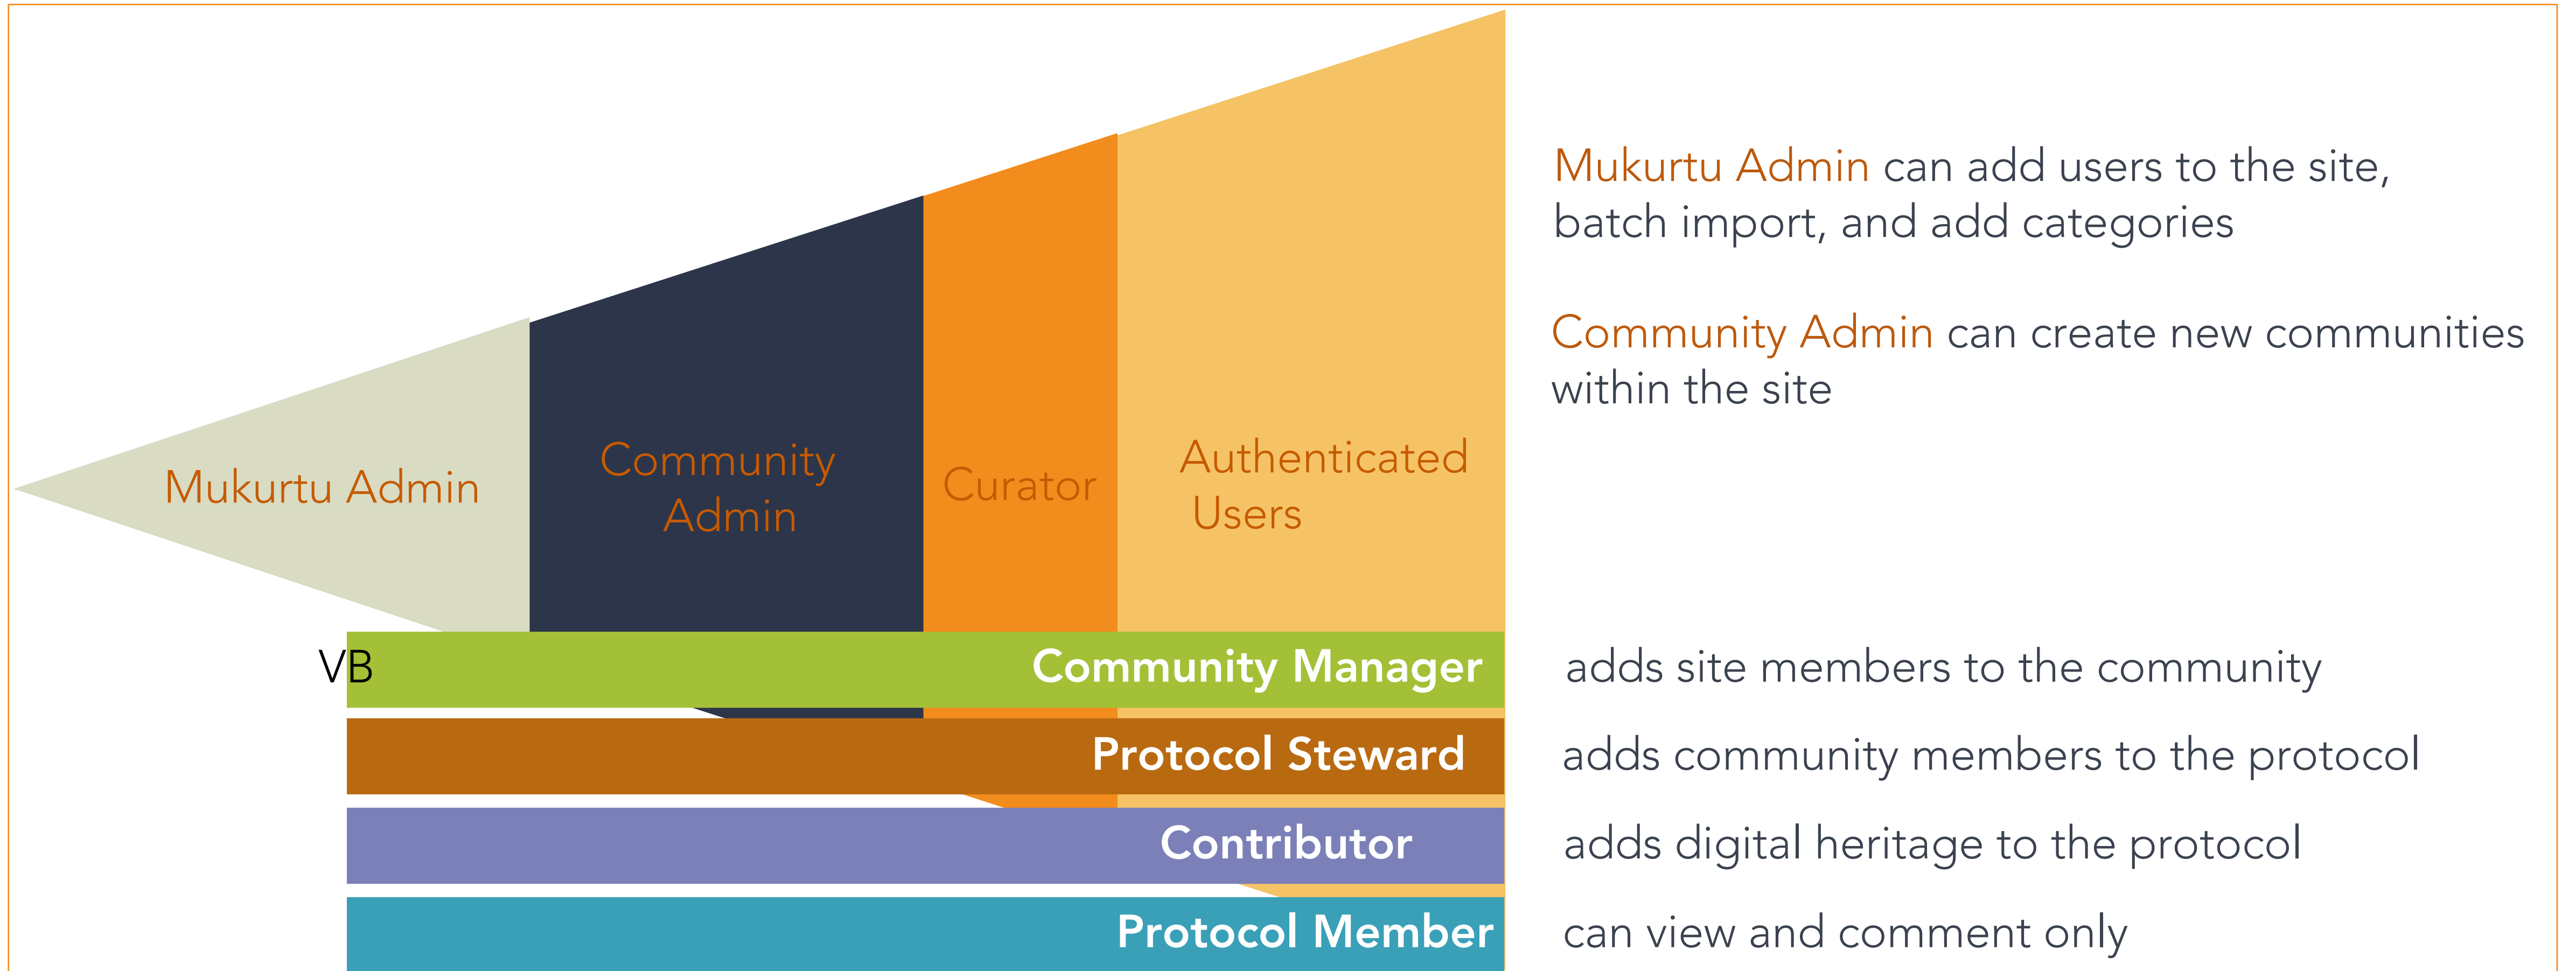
Mukurtu Admin

Community Admin

Curator

Authenticated Users

Mukurtu Admin can add users to the site, batch import, and add categories

Community Admin can create new communities within the site

VB

Community Manager

adds site members to the community

Protocol Steward

adds community members to the protocol

Contributor

adds digital heritage to the protocol

Protocol Member

can view and comment only